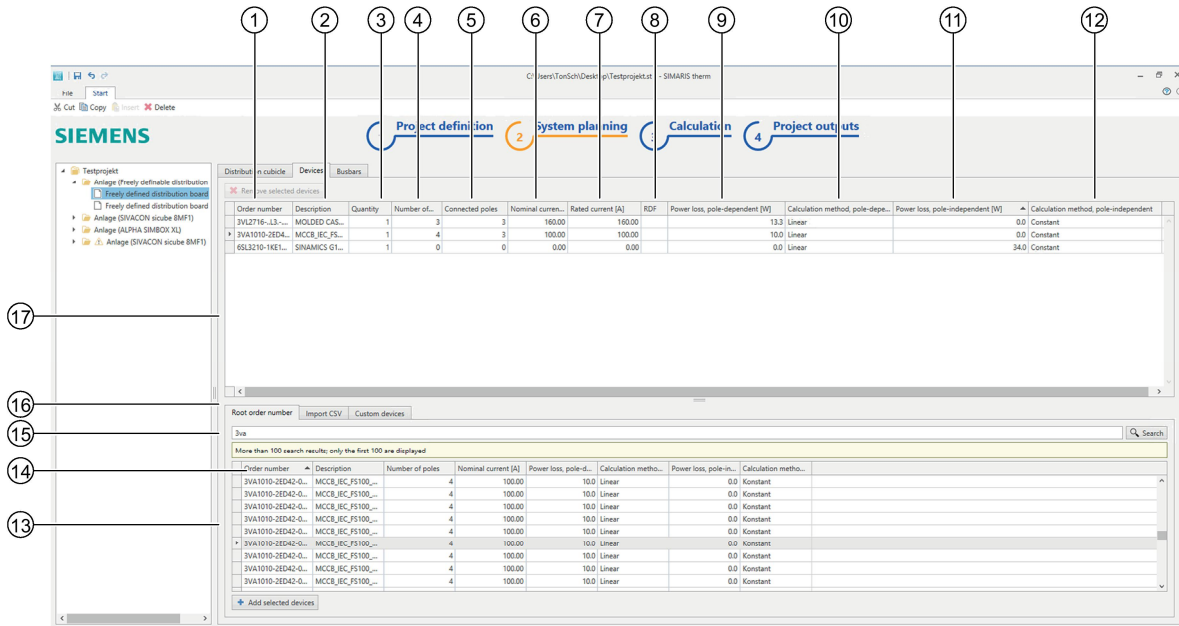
1 2 3 4 5 6 7 8 9 10 11 12

File Start

Cut Copy Insert Delete

C:\Users\TonSch\Desktop\Testprojekt.st - SIMARIS therm

SIEMENS

Project definition 2 System planning Calculation 4 Project outputs

Testprojekt
Anlage (Freely definable distribution
Freely defined distribution board
Freely defined distribution board
Anlage (SIVACON sicube 8MF1)
Anlage (ALPHA SIMBOX XL)
Anlage (SIVACON sicube 8MF1)

Distribution cubicle Devices Busbars

Remove selected devices

| Order number | Description | Quantity | Number of... | Connected poles | Nominal curren... | Rated current [A] | RDF | Power loss, pole-dependent [W] | Calculation method, pole-depe... | Power loss, pole-independent [W] | Calculation method, pole-independent |
|---|---|---|---|---|---|---|---|---|---|---|---|
| 3VL2716-..L3-... | MOLDED CAS... | 1 | 3 | 3 | 160.00 | 160.00 | | 13.3 | Linear | 0.0 | Constant |
| 3VA1010-2ED4... | MCCB_IEC_FS... | 1 | 4 | 3 | 100.00 | 100.00 | | 10.0 | Linear | 0.0 | Constant |
| 6SL3210-1KE1... | SINAMICS G1... | 1 | 0 | 0 | 0.00 | 0.00 | | 0.0 | Linear | 34.0 | Constant |

17
16
15
14
13

Root order number Import CSV Custom devices

3va

Search

More than 100 search results; only the first 100 are displayed

| Order number | Description | Number of poles | Nominal current [A] | Power loss, pole-d... | Calculation metho... | Power loss, pole-in... | Calculation metho... |
|---|---|---|---|---|---|---|---|
| 3VA1010-2ED42-0... | MCCB_IEC_FS100_... | 4 | 100.00 | 10.0 | Linear | 0.0 | Konstant |
| 3VA1010-2ED42-0... | MCCB_IEC_FS100_... | 4 | 100.00 | 10.0 | Linear | 0.0 | Konstant |
| 3VA1010-2ED42-0... | MCCB_IEC_FS100_... | 4 | 100.00 | 10.0 | Linear | 0.0 | Konstant |
| 3VA1010-2ED42-0... | MCCB_IEC_FS100_... | 4 | 100.00 | 10.0 | Linear | 0.0 | Konstant |
| 3VA1010-2ED42-0... | MCCB_IEC_FS100_... | 4 | 100.00 | 10.0 | Linear | 0.0 | Konstant |
| 3VA1010-2ED42-0... | MCCB_IEC_FS100_... | 4 | 100.00 | 10.0 | Linear | 0.0 | Konstant |
| 3VA1010-2ED42-0... | MCCB_IEC_FS100_... | 4 | 100.00 | 10.0 | Linear | 0.0 | Konstant |
| 3VA1010-2ED42-0... | MCCB_IEC_FS100_... | 4 | 100.00 | 10.0 | Linear | 0.0 | Konstant |
| 3VA1010-2ED42-0... | MCCB_IEC_FS100_... | 4 | 100.00 | 10.0 | Linear | 0.0 | Konstant |

Add selected devices